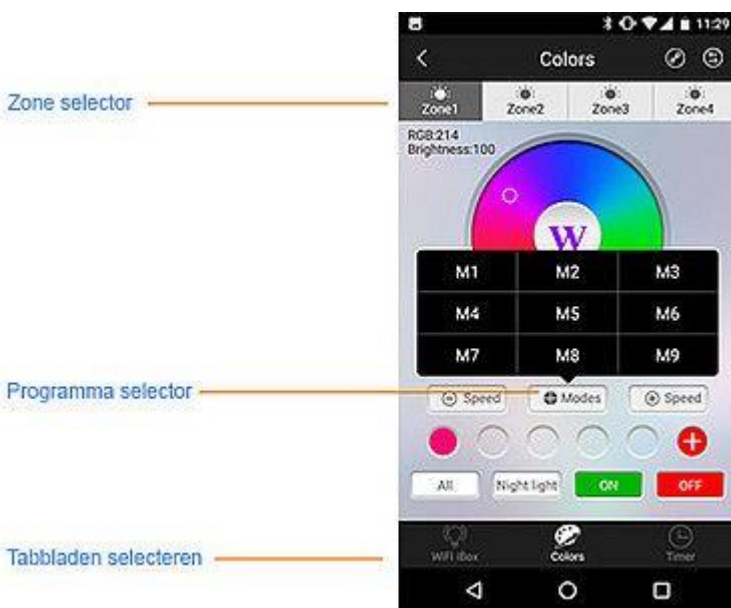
11:29

Colors

Zone selector

Zone1 | Zone2 | Zone3 | Zone4

RGB:214
Brightness:100

W

| M1 | M2 | M3 |
|---|---|---|
| M4 | M5 | M6 |
| M7 | M8 | M9 |

Programma selector

Speed | Modes | Speed

All | Night light | ON | OFF

Tabbladen selecteren

WiFi iBox | Colors | Timer